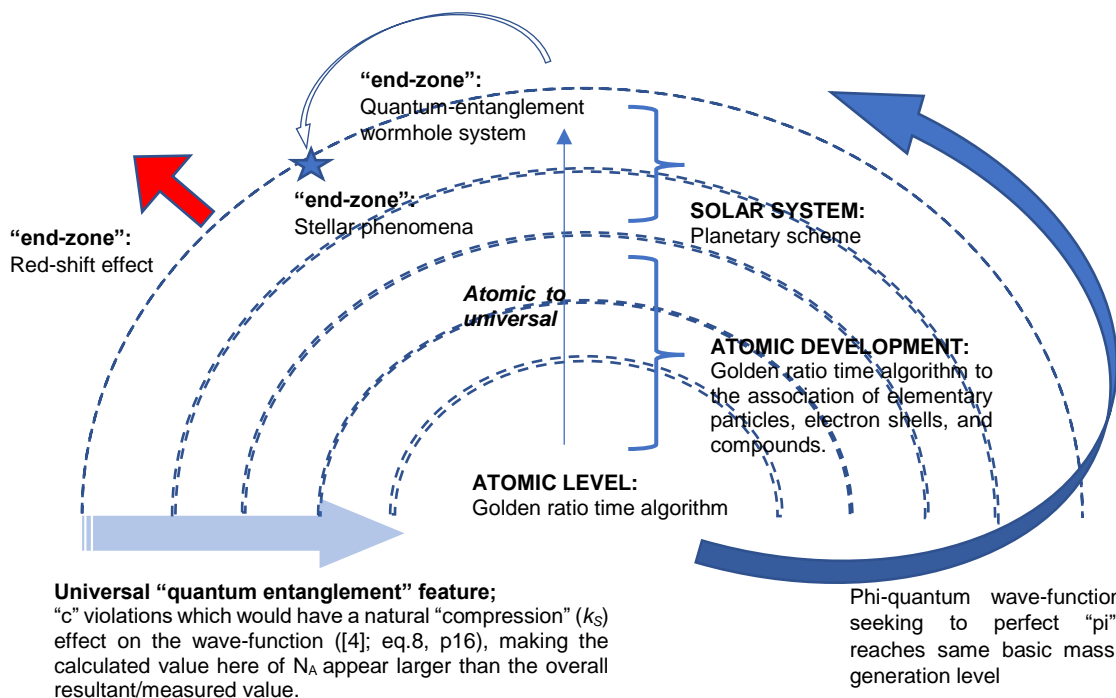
"end-zone":
Quantum-entanglement wormhole system

"end-zone":
Stellar phenomena

"end-zone":
Red-shift effect

SOLAR SYSTEM:
Planetary scheme

Atomic to universal

ATOMIC DEVELOPMENT:
Golden ratio time algorithm to the association of elementary particles, electron shells, and compounds.

ATOMIC LEVEL:
Golden ratio time algorithm

Universal "quantum entanglement" feature;
"c" violations which would have a natural "compression" ($k_S$) effect on the wave-function ([4]; eq.8, p16), making the calculated value here of $N_A$ appear larger than the overall resultant/measured value.

Phi-quantum wave-function seeking to perfect "pi" reaches same basic mass generation level